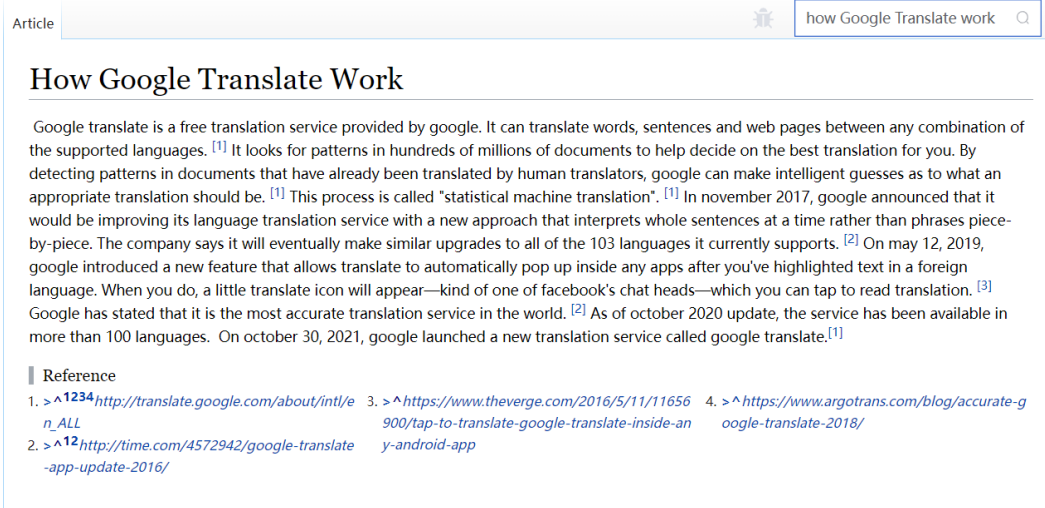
Article

how Google Translate work

How Google Translate Work

Google translate is a free translation service provided by google. It can translate words, sentences and web pages between any combination of the supported languages. [1] It looks for patterns in hundreds of millions of documents to help decide on the best translation for you. By detecting patterns in documents that have already been translated by human translators, google can make intelligent guesses as to what an appropriate translation should be. [1] This process is called "statistical machine translation". [1] In november 2017, google announced that it would be improving its language translation service with a new approach that interprets whole sentences at a time rather than phrases piece-by-piece. The company says it will eventually make similar upgrades to all of the 103 languages it currently supports. [2] On may 12, 2019, google introduced a new feature that allows translate to automatically pop up inside any apps after you've highlighted text in a foreign language. When you do, a little translate icon will appear—kind of one of facebook's chat heads—which you can tap to read translation. [3] Google has stated that it is the most accurate translation service in the world. [2] As of october 2020 update, the service has been available in more than 100 languages. On october 30, 2021, google launched a new translation service called google translate.[1]

Reference

1. > ^1234 http://translate.google.com/about/intl/en_ALL
2. > ^12 http://time.com/4572942/google-translate-app-update-2016/
3. > ^ https://www.theverge.com/2016/5/11/11656900/tap-to-translate-google-translate-inside-any-android-app
4. > ^ https://www.argotrans.com/blog/accurate-google-translate-2018/